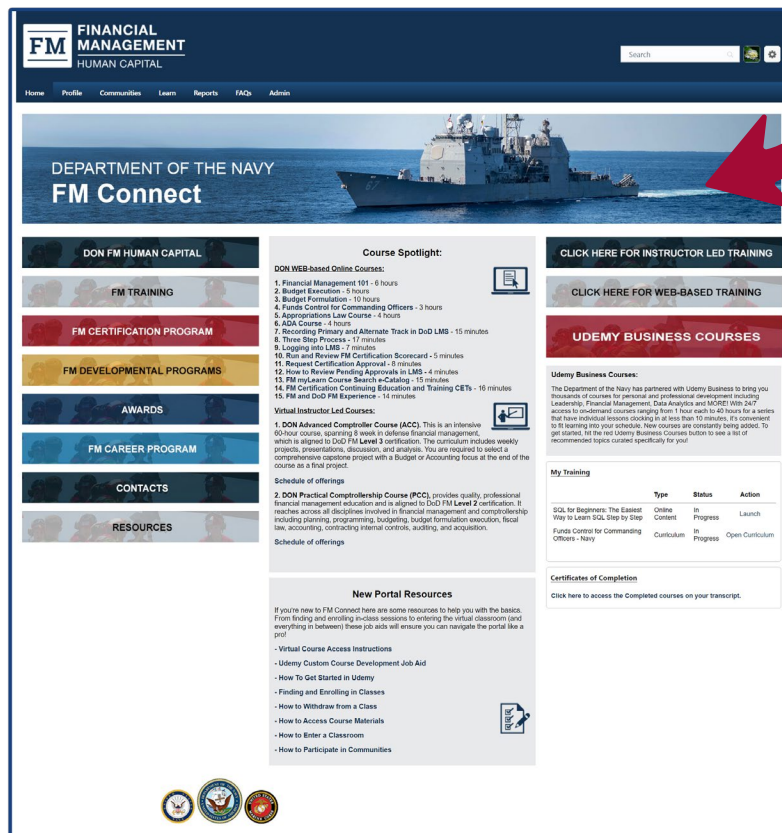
FM FINANCIAL MANAGEMENT HUMAN CAPITAL

Search

Home Profile Communities Learn Reports FAQs Admin

DEPARTMENT OF THE NAVY
FM Connect

DON FM HUMAN CAPITAL

FM TRAINING

FM CERTIFICATION PROGRAM

FM DEVELOPMENTAL PROGRAMS

AWARDS

FM CAREER PROGRAM

CONTACTS

RESOURCES

Course Spotlight:

DON WEB-based Online Courses:

1. Financial Management 101 - 6 hours
2. Budget Execution - 5 hours
3. Budget Formulation - 10 hours
4. Funds Control for Commanding Officers - 3 hours
5. Appropriations Law Course - 4 hours
6. ADA Course - 4 hours
7. Recording Primary and Alternate Track in DoD LMS - 15 minutes
8. Three Step Process - 17 minutes
9. Logging into LMS - 7 minutes
10. Run and Review FM Certification Scorecard - 5 minutes
11. Request Certification Approval - 8 minutes
12. How to Review Pending Approvals in LMS - 4 minutes
13. FM myLearn Course Search e-Catalog - 15 minutes
14. FM Certification Continuing Education and Training CETs - 16 minutes
15. FM and DoD FM Experience - 14 minutes

Virtual Instructor Led Courses:

1. DON Advanced Comptroller Course (ACC). This an intensive 60-hour course, spanning 8 week in defense financial management, which is aligned to DoD FM Level 3 certification. The curriculum includes weekly projects, presentations, discussion, and analysis. You are required to select a comprehensive capstone project with a Budget or Accounting focus at the end of the course as a final project.

Schedule of offerings

2. DON Practical Comptrollership Course (PCC), provides quality, professional financial management education and is aligned to DoD FM Level 2 certification. It reaches across all disciplines involved in financial management and comptrollership including planning, programming, budgeting, budget formulation execution, fiscal law, accounting, contracting internal controls, auditing, and acquisition.

Schedule of offerings

New Portal Resources

If you're new to FM Connect here are some resources to help you with the basics. From finding and enrolling in-class sessions to entering the virtual classroom (and everything in between) these job aids will ensure you can navigate the portal like a pro!

- Virtual Course Access Instructions
- Udemy Custom Course Development Job Aid
- How To Get Started in Udemy
- Finding and Enrolling in Classes
- How to Withdraw from a Class
- How to Access Course Materials
- How to Enter a Classroom
- How to Participate in Communities

CLICK HERE FOR INSTRUCTOR LED TRAINING

CLICK HERE FOR WEB-BASED TRAINING

UDEMY BUSINESS COURSES

Udemy Business Courses:

The Department of the Navy has partnered with Udemy Business to bring you thousands of courses for personal and professional development including Leadership, Financial Management, Data Analytics and MORE! With 24/7 access to on-demand courses ranging from 1 hour each to 40 hours for a series that have individual lessons clocking in at less than 10 minutes, it's convenient to fit learning into your schedule. New courses are constantly being added. To get started, hit the red Udemy Business Courses button to see a list of recommended topics curated specifically for you!

My Training

| | Type | Status | Action |
|---|---|---|---|
| SQL for Beginners: The Easiest Way to Learn SQL Step by Step | Online Content | In Progress | Launch |
| Funds Control for Commanding Officers - Navy | Curriculum | In Progress | Open Curriculum |

Certificates of Completion

Click here to access the Completed courses on your transcript.